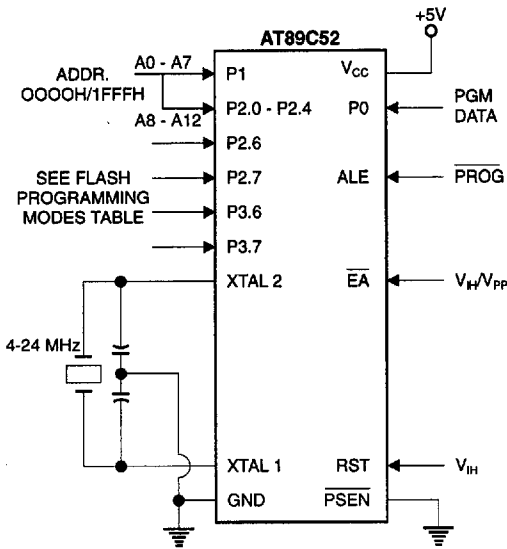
AT89C52

+5V

A0 - A7

ADDR. OOOOH/1FFFH

A8 - A12

P1

P2.0 - P2.4

P2.6

SEE FLASH PROGRAMMING MODES TABLE

P2.7

P3.6

P3.7

XTAL 2

4-24 MHz

XTAL 1

GND

$V_{CC}$

P0

PGM DATA

ALE

$\overline{PROG}$

$\overline{EA}$

$V_{IH}/V_{PP}$

RST

$V_{IH}$

$\overline{PSEN}$